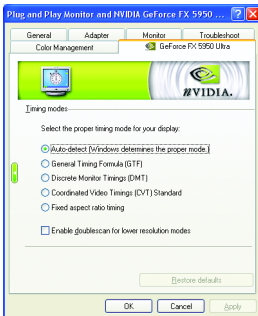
Plug and Play Monitor and NVIDIA GeForce FX 5950 ...

General
Adapter
Monitor
Troubleshoot
Color Management
GeForce FX 5950 Ultra

nVIDIA.

Timing modes

Select the proper timing mode for your display:

Auto-detect (Windows determines the proper mode)
General Timing Formula (GTF)
Discrete Monitor Timings (DMT)
Coordinated Video Timings (CVT) Standard
Fixed aspect ratio timing

Enable doublescan for lower resolution modes

Restore defaults

OK
Cancel
Apply